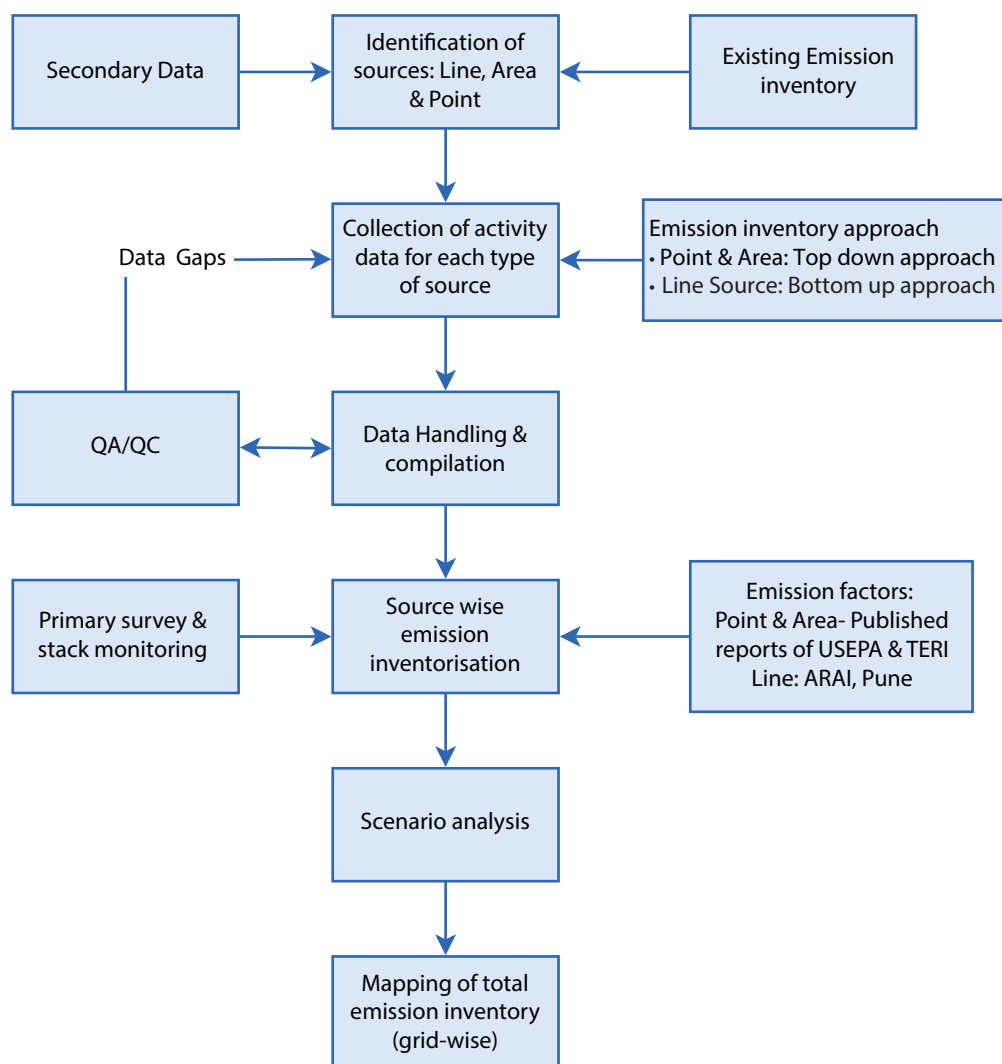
Secondary Data

Identification of sources: Line, Area & Point

Existing Emission inventory

Data Gaps

Collection of activity data for each type of source

Emission inventory approach
• Point & Area: Top down approach
• Line Source: Bottom up approach

QA/QC

Data Handling & compilation

Primary survey & stack monitoring

Source wise emission inventorisation

Emission factors:
Point & Area- Published reports of USEPA & TERI
Line: ARAI, Pune

Scenario analysis

Mapping of total emission inventory (grid-wise)